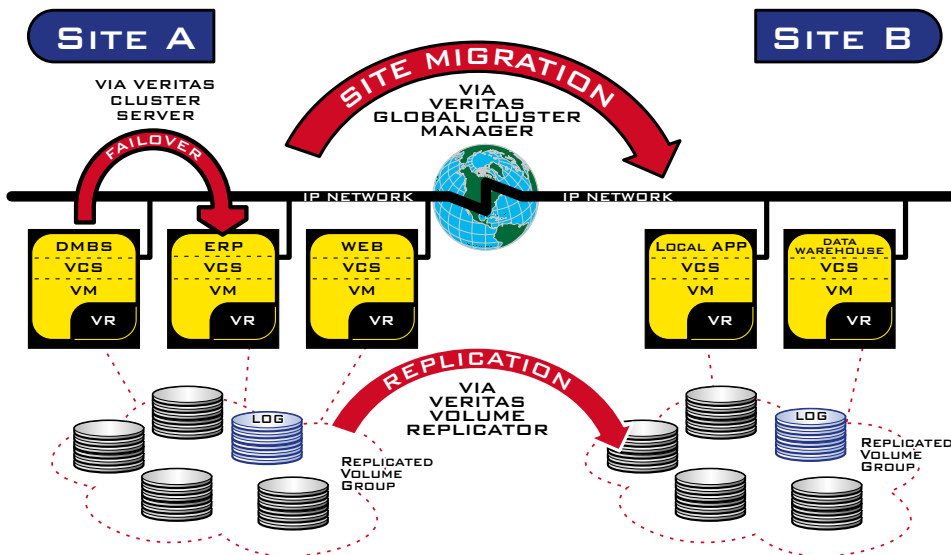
Site A

Site B

Site Migration

via Veritas Global Cluster Manager

via Veritas Cluster Server

Failover

IP Network

IP Network

DMBS
VCS
VM
VR

ERP
VCS
VM
VR

WEB
VCS
VM
VR

Local APP
VCS
VM
VR

Data Warehouse
VCS
VM
VR

Replication

via Veritas Volume Replicator

LOG

Replicated Volume Group

LOG

Replicated Volume Group